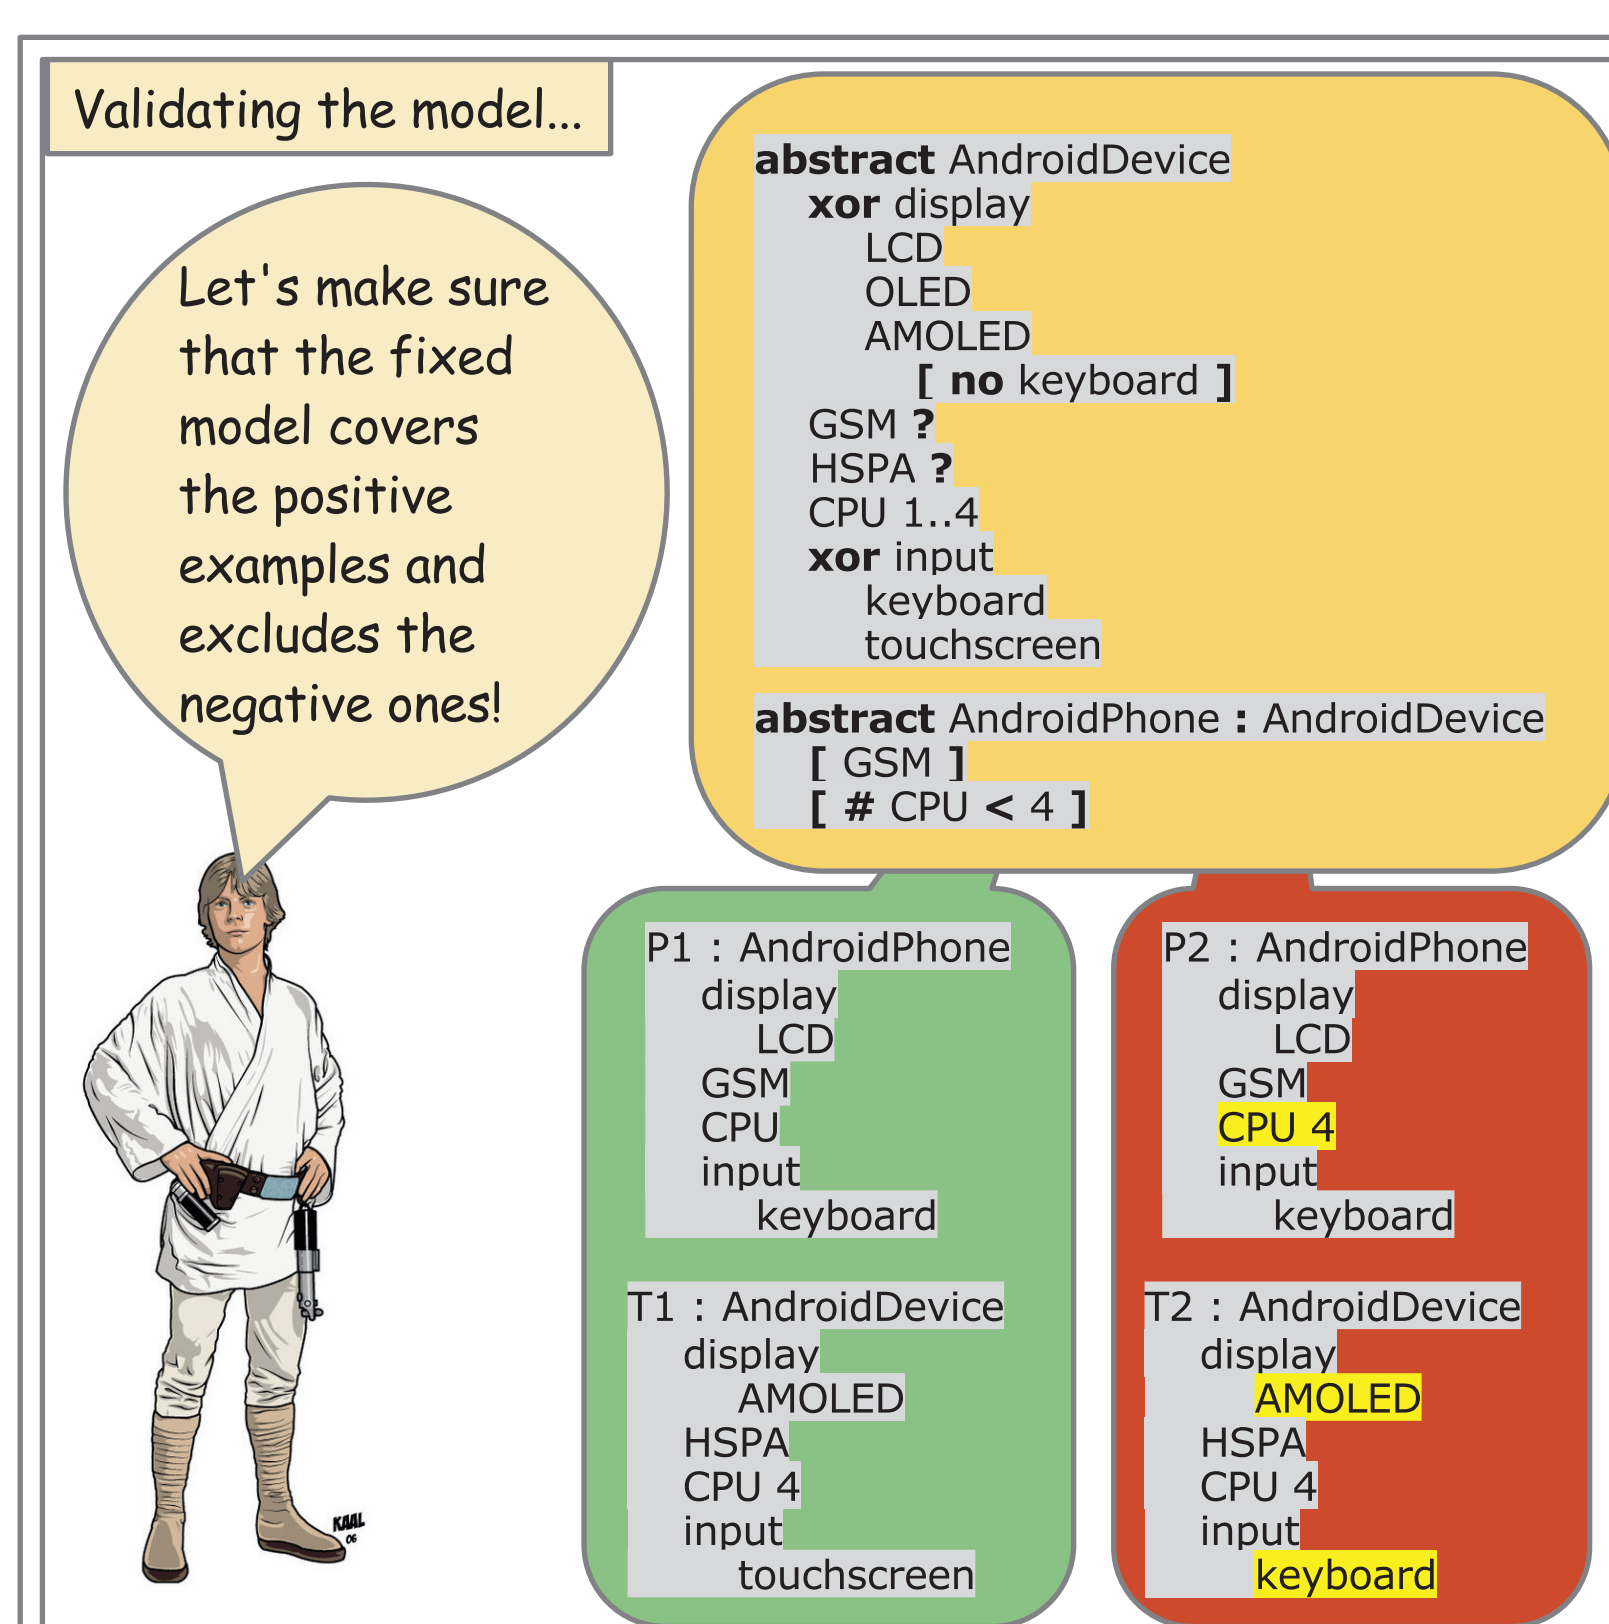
Validating the model...

Let's make sure that the fixed model covers the positive examples and excludes the negative ones!

abstract AndroidDevice
xor display
LCD
OLED
AMOLED
[ no keyboard ]
GSM ?
HSPA ?
CPU 1..4
xor input
keyboard
touchscreen

abstract AndroidPhone : AndroidDevice
[ GSM ]
[ # CPU < 4 ]

P1 : AndroidPhone
display
LCD
GSM
CPU
input
keyboard

T1 : AndroidDevice
display
AMOLED
HSPA
CPU 4
input
touchscreen

P2 : AndroidPhone
display
LCD
GSM
CPU 4
input
keyboard

T2 : AndroidDevice
display
AMOLED
HSPA
CPU 4
input
keyboard

KAAL 06